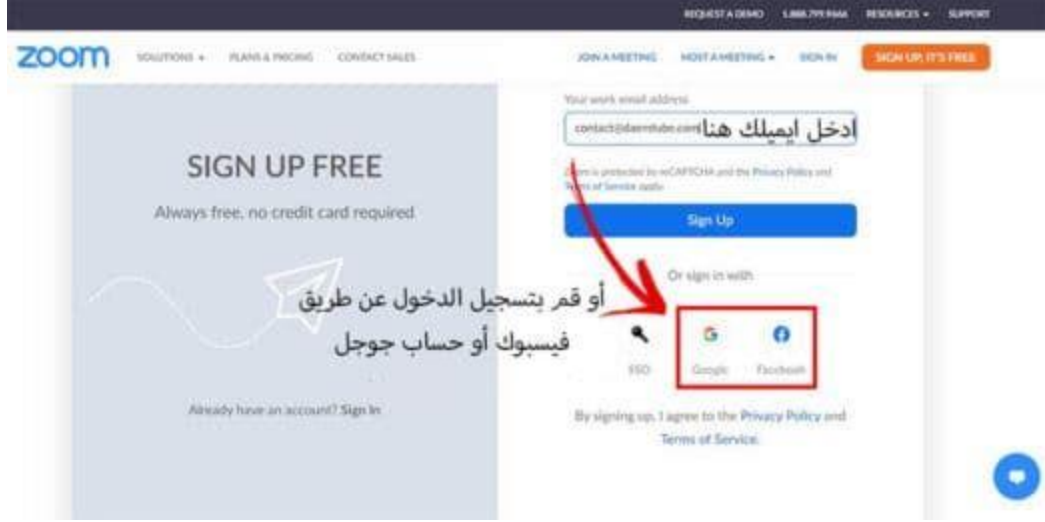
REQUEST A DEMO 1.888.799.9666 RESOURCES SUPPORT

zoom SOLUTIONS PLANS & PRICING CONTACT SALES JOIN A MEETING HOST A MEETING SIGN IN SIGN UP, IT'S FREE

SIGN UP FREE

Always free, no credit card required

Your work email address

contact@daemtube.com

ادخل ايميلك هنا

Zoom is protected by reCAPTCHA and the Privacy Policy and Terms of Service apply.

Sign Up

Or sign in with

أو قم بتسجيل الدخول عن طريق فيسبوك أو حساب جوجل

SSO Google Facebook

Already have an account? Sign In

By signing up, I agree to the Privacy Policy and Terms of Service.